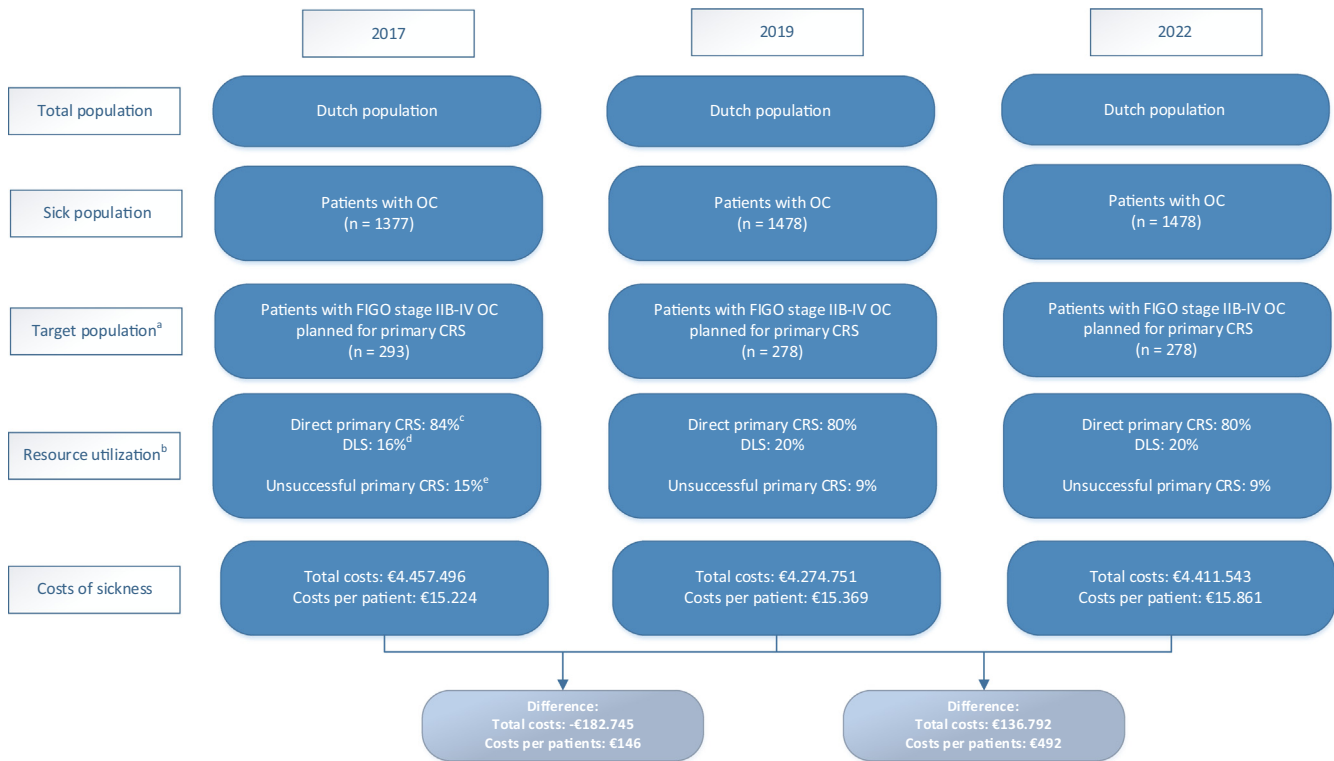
2017

2019

2022

Total population

Dutch population

Dutch population

Dutch population

Sick population

Patients with OC (n = 1377)

Patients with OC (n = 1478)

Patients with OC (n = 1478)

Target population$^{a}$

Patients with FIGO stage IIB-IV OC planned for primary CRS (n = 293)

Patients with FIGO stage IIB-IV OC planned for primary CRS (n = 278)

Patients with FIGO stage IIB-IV OC planned for primary CRS (n = 278)

Resource utilization$^{b}$

Direct primary CRS: 84%$^{c}$
DLS: 16%$^{d}$

Unsuccessful primary CRS: 15%$^{e}$

Direct primary CRS: 80%
DLS: 20%

Unsuccessful primary CRS: 9%

Direct primary CRS: 80%
DLS: 20%

Unsuccessful primary CRS: 9%

Costs of sickness

Total costs: €4.457.496
Costs per patient: €15.224

Total costs: €4.274.751
Costs per patient: €15.369

Total costs: €4.411.543
Costs per patient: €15.861

Difference:
Total costs: -€182.745
Costs per patients: €146

Difference:
Total costs: €136.792
Costs per patients: €492